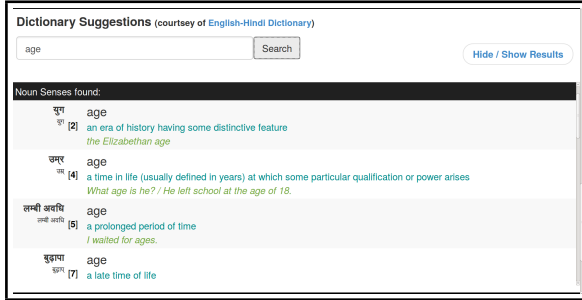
Dictionary Suggestions (courtsey of English-Hindi Dictionary)

age

Search

Hide / Show Results

Noun Senses found:

युग
युग [2]
age
an era of history having some distinctive feature
the Elizabethan age

उम्र
उम्र [4]
age
a time in life (usually defined in years) at which some particular qualification or power arises
What age is he? / He left school at the age of 18.

लम्बी अवधि
लम्बी अवधि [5]
age
a prolonged period of time
I waited for ages.

बुढ़ापा
बुढ़ापा [7]
age
a late time of life